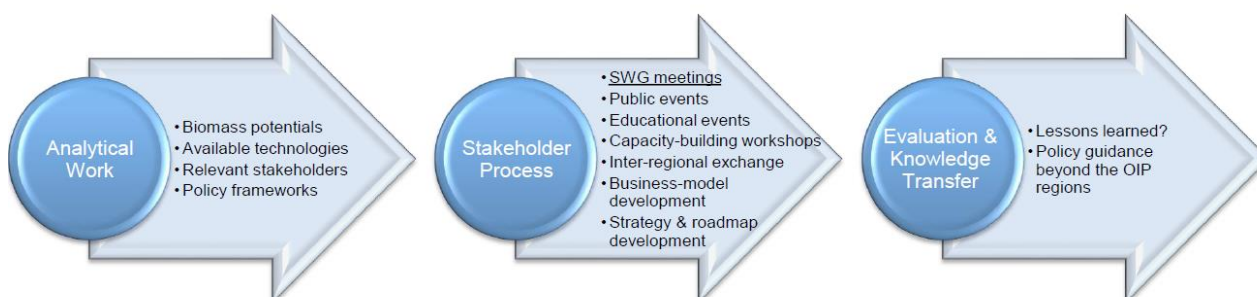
Analytical Work

- Biomass potentials
- Available technologies
- Relevant stakeholders
- Policy frameworks

Stakeholder Process

- SWG meetings
- Public events
- Educational events
- Capacity-building workshops
- Inter-regional exchange
- Business-model development
- Strategy & roadmap development

Evaluation & Knowledge Transfer

- Lessons learned?
- Policy guidance beyond the OIP regions